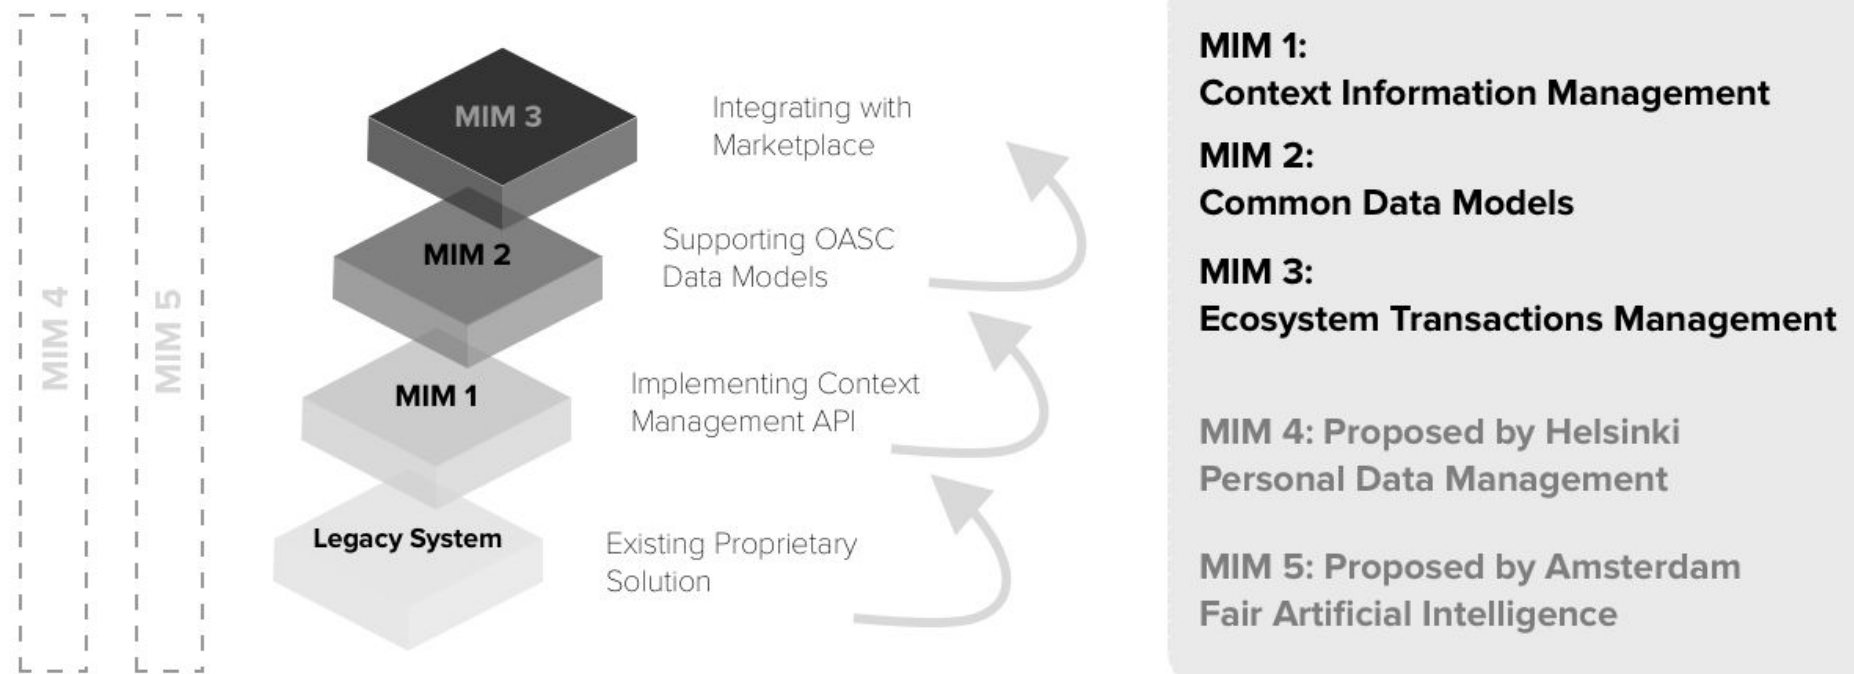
MIM 4

MIM 5

MIM 3

Integrating with Marketplace

MIM 2

Supporting OASC Data Models

MIM 1

Implementing Context Management API

Legacy System

Existing Proprietary Solution

MIM 1:
Context Information Management

MIM 2:
Common Data Models

MIM 3:
Ecosystem Transactions Management

MIM 4: Proposed by Helsinki
Personal Data Management

MIM 5: Proposed by Amsterdam
Fair Artificial Intelligence